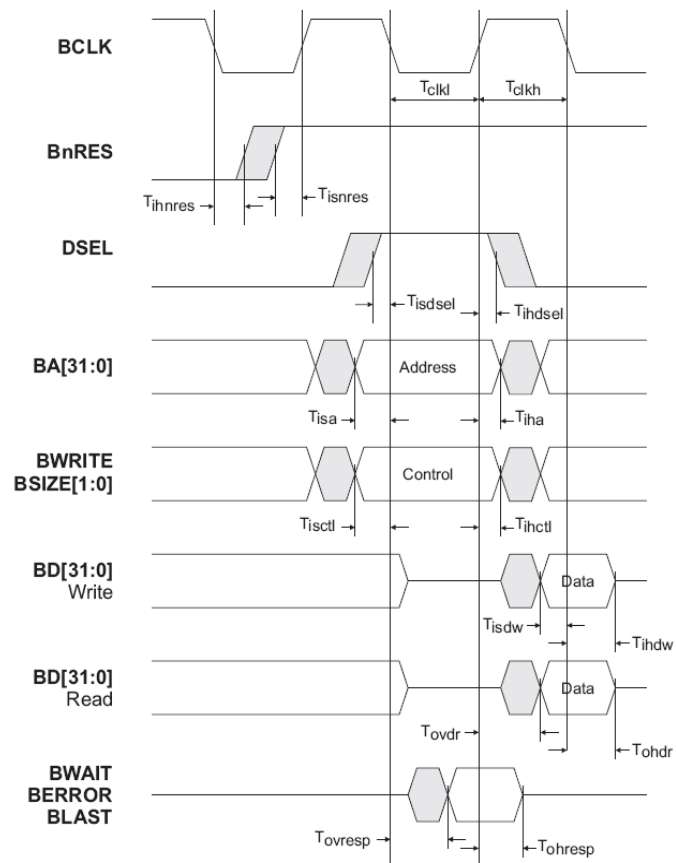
BCLK

$T_{clkl}$ $T_{clkh}$

BnRES

$T_{ihnres}$ $T_{isnres}$

DSEL

$T_{isdsel}$ $T_{ihdsel}$

BA[31:0]

Address

$T_{isa}$ $T_{iha}$

BWRITE
BSIZE[1:0]

Control

$T_{isctl}$ $T_{ihctl}$

BD[31:0]
Write

Data

$T_{isdw}$ $T_{ihdw}$

BD[31:0]
Read

Data

$T_{ovdr}$ $T_{ohdr}$

BWAIT
BERROR
BLAST

$T_{ovresp}$ $T_{ohresp}$